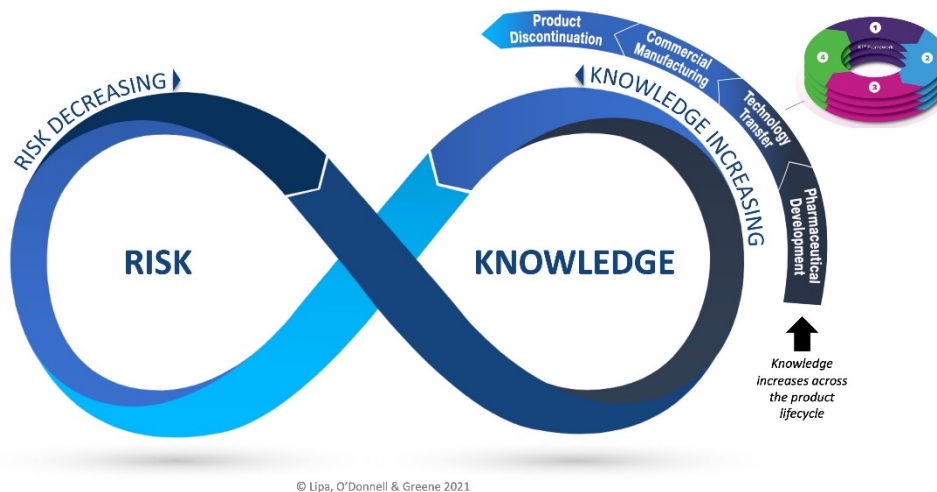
RISK DECREASING

KNOWLEDGE INCREASING

Product Discontinuation

Commercial Manufacturing

Technology Transfer

Pharmaceutical Development

1

2

3

4

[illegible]

RISK

KNOWLEDGE

Knowledge increases across the product lifecycle

© Lipa, O'Donnell & Greene 2021